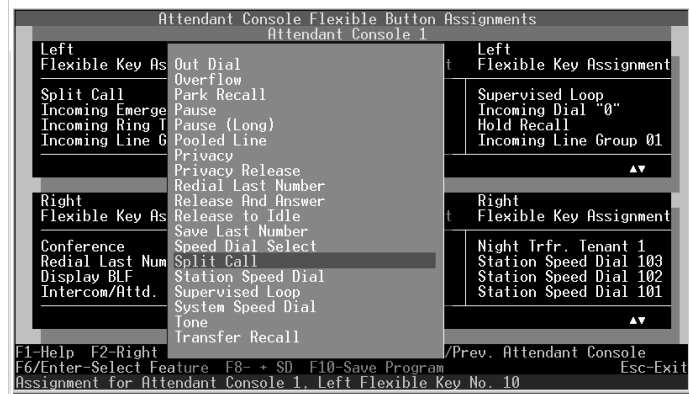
Attendant Console Flexible Button Assignments
Attendant Console 1

Left
Flexible Key As

Split Call
Incoming Emerge
Incoming Ring T
Incoming Line G

Out Dial
Overflow
Park Recall
Pause
Pause (Long)
Pooled Line
Privacy
Privacy Release
Redial Last Number
Release And Answer
Release to Idle
Save Last Number
Speed Dial Select
Split Call
Station Speed Dial
Supervised Loop
System Speed Dial
Tone
Transfer Recall

t

Left
Flexible Key Assignment

Supervised Loop
Incoming Dial "0"
Hold Recall
Incoming Line Group 01

▲▼

Right
Flexible Key As

Conference
Redial Last Num
Display BLF
Intercom/Attd.

t

Right
Flexible Key Assignment

Night Trfr. Tenant 1
Station Speed Dial 103
Station Speed Dial 102
Station Speed Dial 101

▲▼

F1-Help F2-Right
/Prev. Attendant Console
F6/Enter-Select Feature F8- + SD F10-Save Program
Esc-Exit
Assignment for Attendant Console 1, Left Flexible Key No. 10